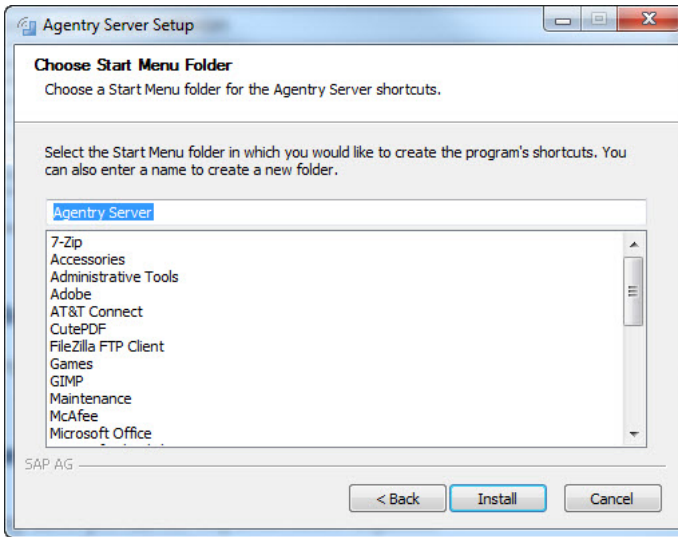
Agentry Server Setup

Choose Start Menu Folder
Choose a Start Menu folder for the Agentry Server shortcuts.

Select the Start Menu folder in which you would like to create the program's shortcuts. You can also enter a name to create a new folder.

Agentry Server

7-Zip
Accessories
Administrative Tools
Adobe
AT&T Connect
CutePDF
FileZilla FTP Client
Games
GIMP
Maintenance
McAfee
Microsoft Office
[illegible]

SAP AG

< Back
Install
Cancel